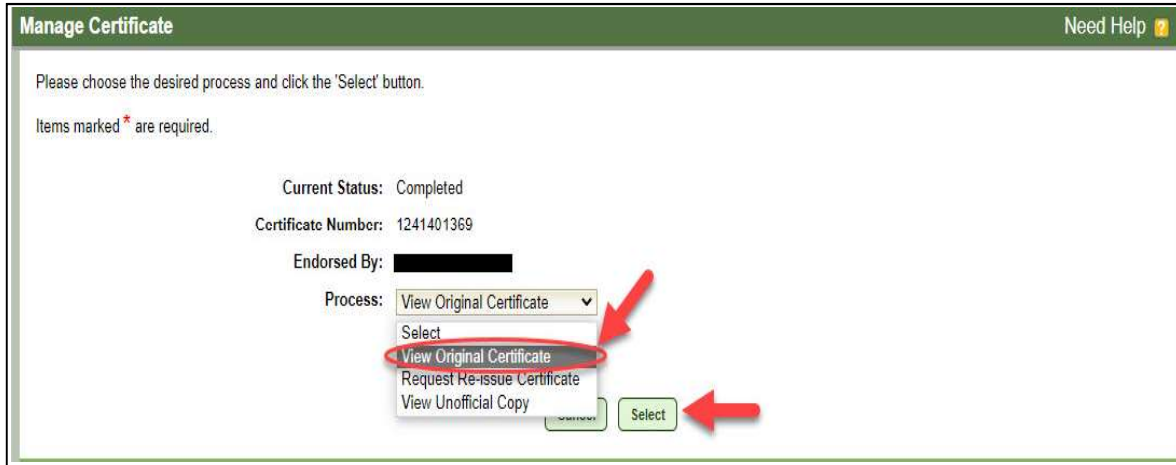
Manage Certificate

Need Help ?

Please choose the desired process and click the 'Select' button.

Items marked * are required.

Current Status: Completed

Certificate Number: 1241401369

Endorsed By:

Process: View Original Certificate

Select
View Original Certificate
Request Re-issue Certificate
View Unofficial Copy

Cancel

Select